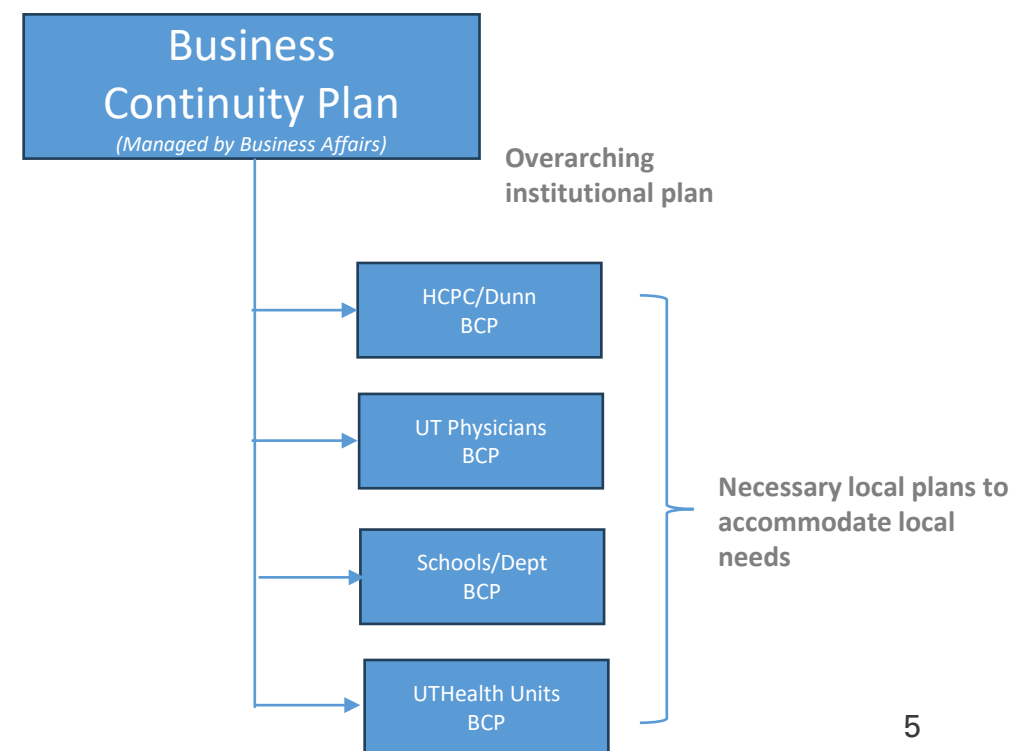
Business Continuity Plan
(Managed by Business Affairs)

Overarching institutional plan

HCPC/Dunn BCP

UT Physicians BCP

Schools/Dept BCP

UTHealth Units BCP

Necessary local plans to accommodate local needs

5